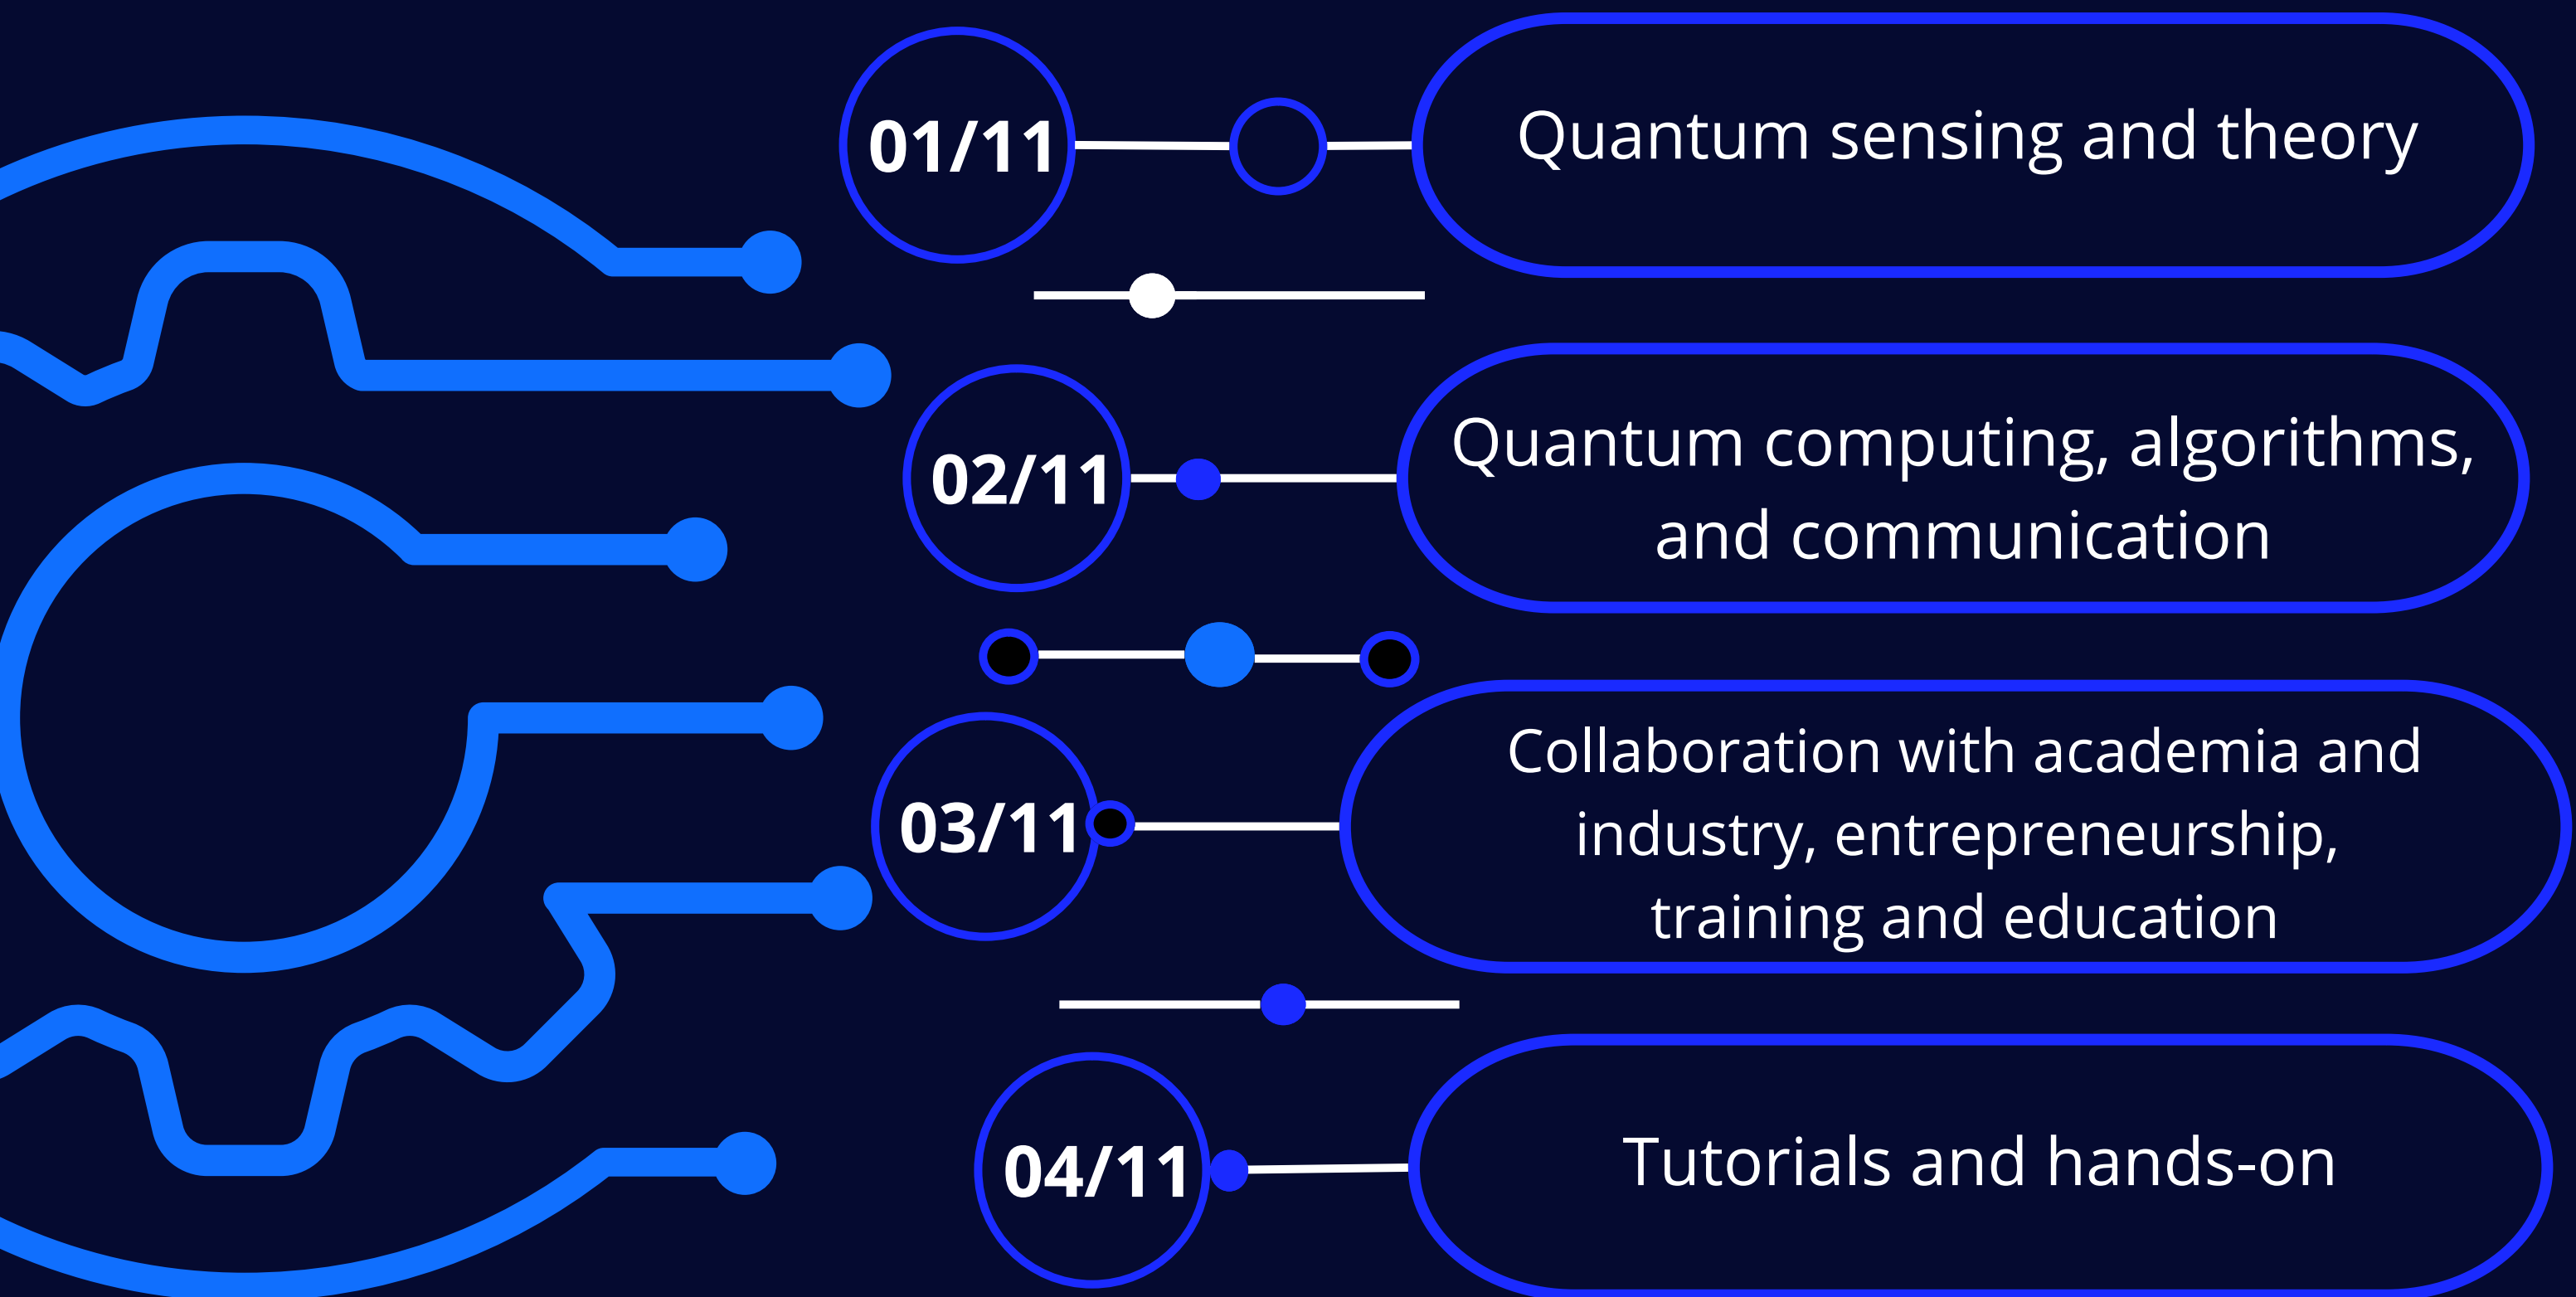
01/11

Quantum sensing and theory

02/11

Quantum computing, algorithms, and communication

03/11

Collaboration with academia and industry, entrepreneurship, training and education

04/11

Tutorials and hands-on